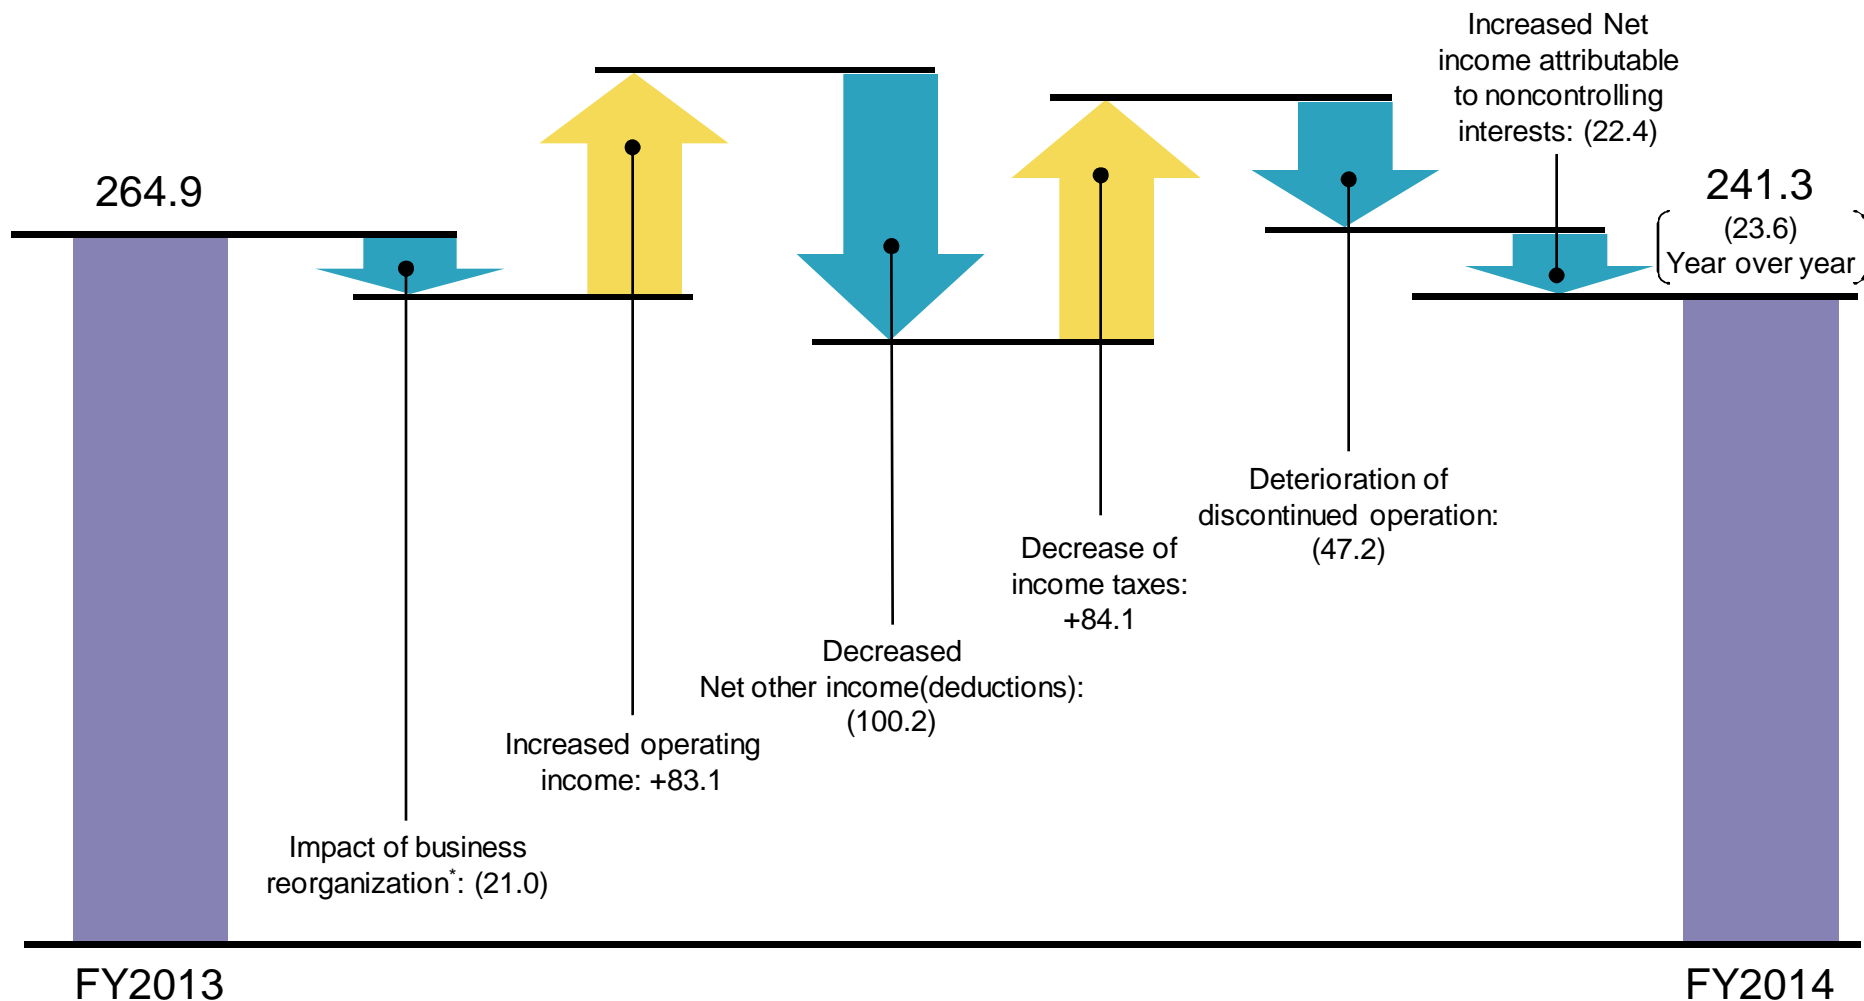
Increased Net income attributable to noncontrolling interests: (22.4)

264.9

241.3
(23.6)
Year over year

Deterioration of discontinued operation: (47.2)

Decrease of income taxes: +84.1

Decreased
Net other income(deductions): (100.2)

Increased operating income: +83.1

Impact of business reorganization*: (21.0)

FY2013

FY2014